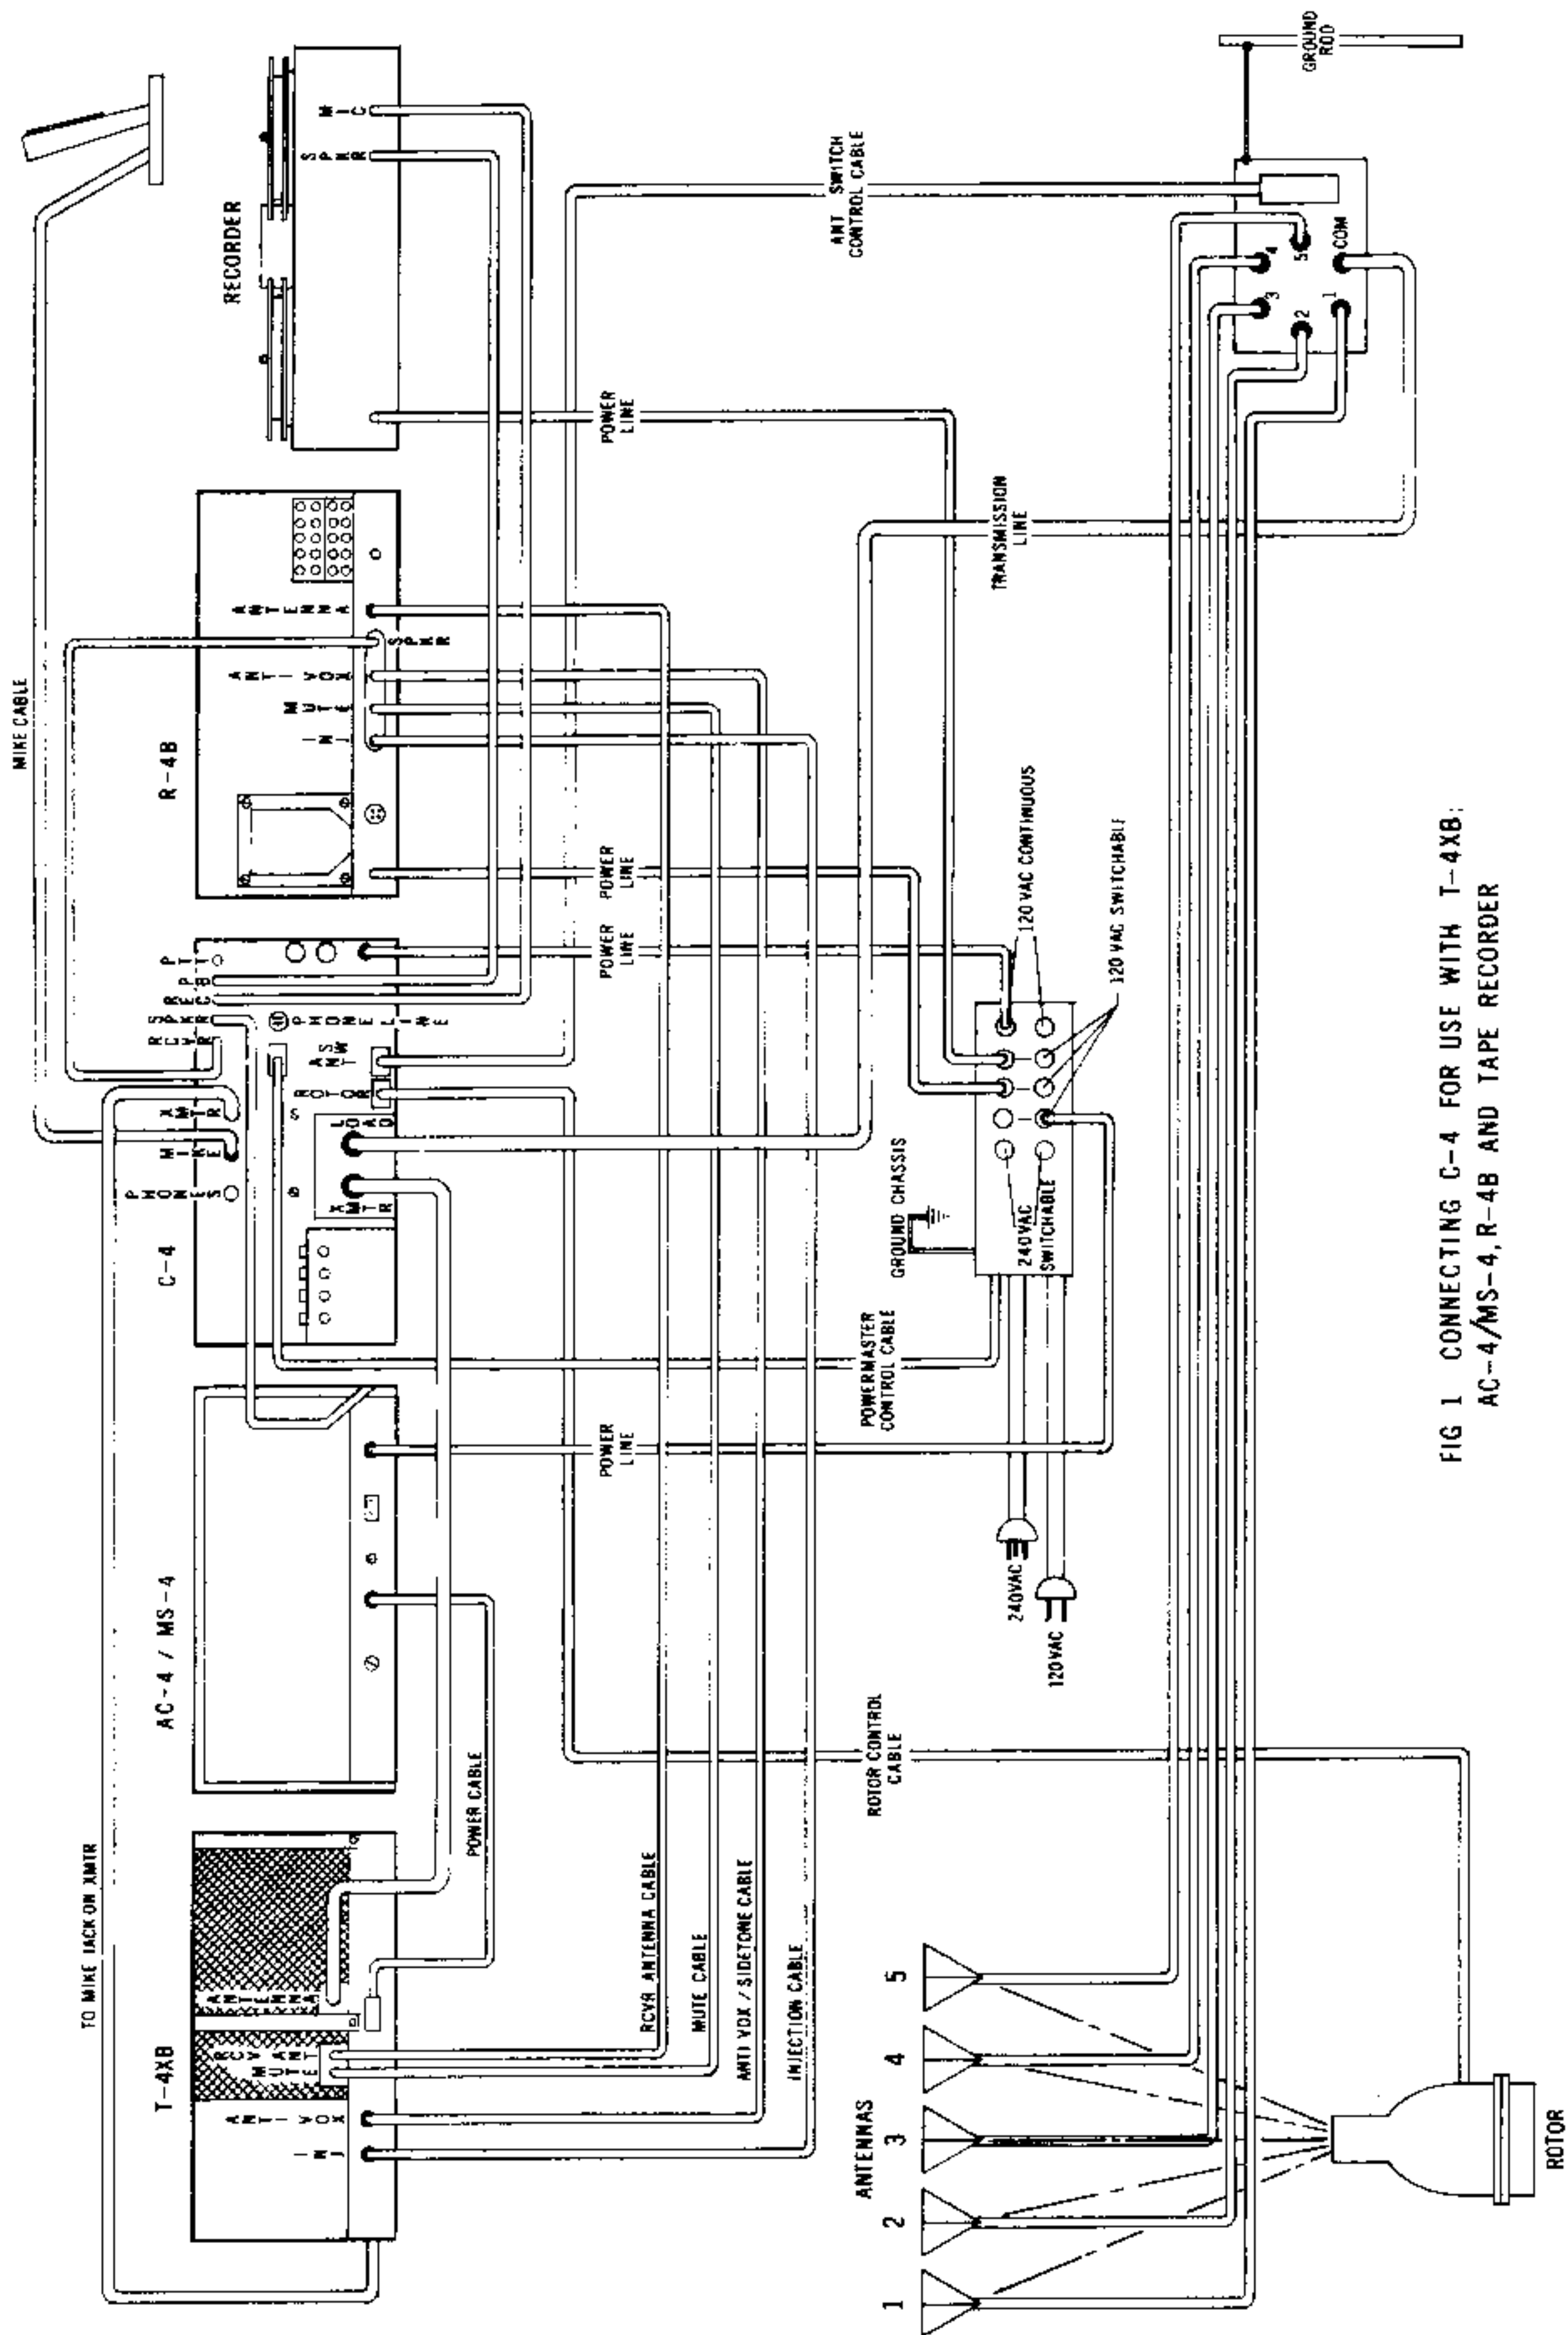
FIG 1 CONNECTING C-4 FOR USE WITH T-4XB; AC-4/MS-4, R-4B AND TAPE RECORDER

MIKE CABLE

RECORDER

MIC

SPKR

R-4B

ANTENNA

SPKR

ANTI VOX

MUTE

INJ

C-4

PTT

PTT

REC

RCVR

SPKR

PHONE LINE

ANT SW

ROTOR

LOAD

XMTR

XMTR

MIKE

PHONES

AC-4 / MS-4

T-4XB

ANTENNA

RCVR MUTE

ANTI VOX

INJ

TO MIKE JACK ON XMTR

POWER CABLE

RCVR ANTENNA CABLE

MUTE CABLE

ANTI VOX / SIDETONE CABLE

INJECTION CABLE

POWER LINE

POWER LINE

POWER LINE

POWER LINE

TRANSMISSION LINE

ANT SWITCH CONTROL CABLE

GROUND ROD

COM

1

2

3

4

5

120 VAC CONTINUOUS

120 VAC SWITCHABLE

240VAC SWITCHABLE

GROUND CHASSIS

POWERMASTER CONTROL CABLE

240VAC

120VAC

ROTOR CONTROL CABLE

ANTENNAS

1

2

3

4

5

ROTOR